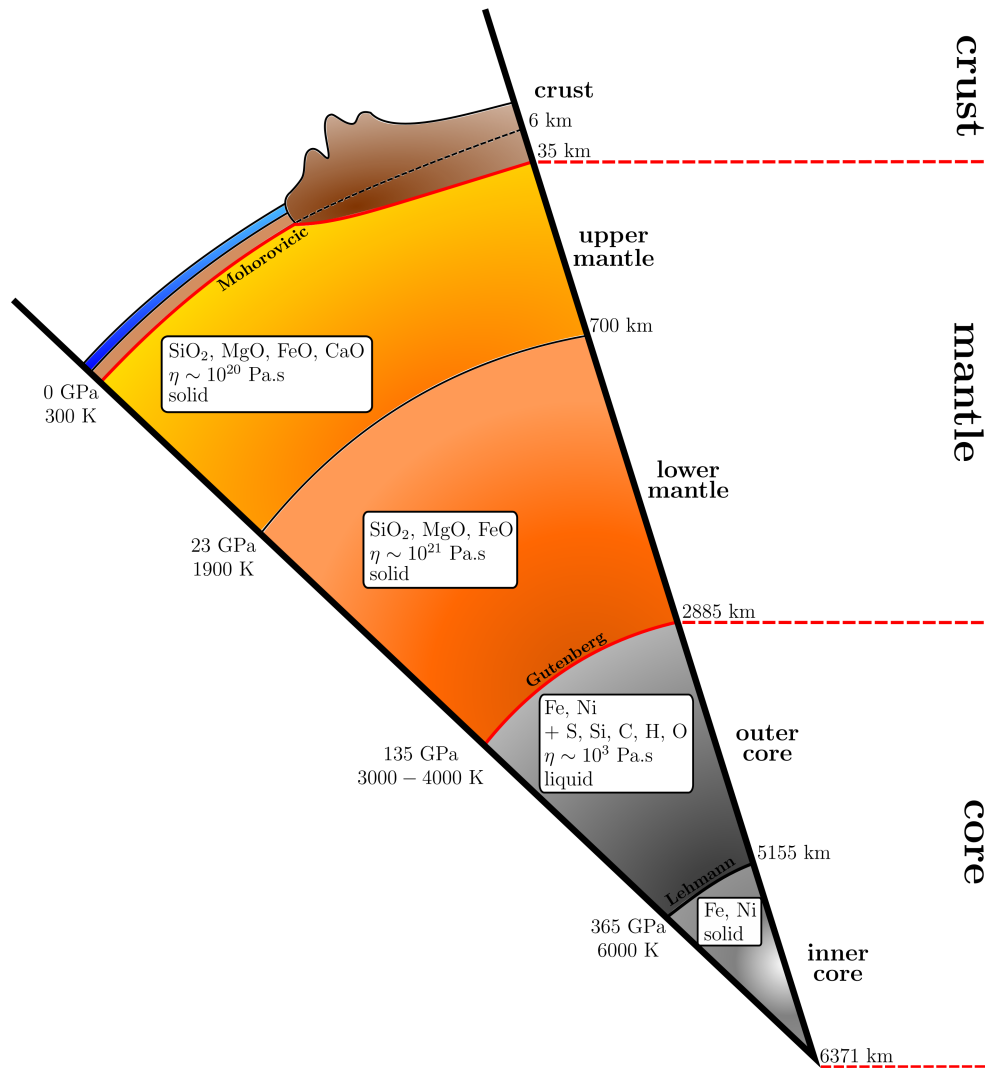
crust

6 km

35 km

upper mantle

Mohorovicic

700 km

mantle

$SiO_2$, MgO, FeO, CaO
$\eta \sim 10^{20}$ Pa.s
solid

0 GPa
300 K

lower mantle

$SiO_2$, MgO, FeO
$\eta \sim 10^{21}$ Pa.s
solid

23 GPa
1900 K

2885 km

Gutenberg

Fe, Ni
+ S, Si, C, H, O
$\eta \sim 10^3$ Pa.s
liquid

outer core

135 GPa
$3000 - 4000$ K

core

5155 km

Lehmann

Fe, Ni
solid

365 GPa
6000 K

inner core

6371 km